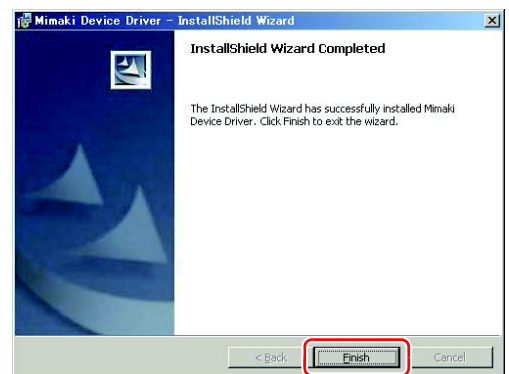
Mimaki Device Driver - InstallShield Wizard

InstallShield Wizard Completed

The InstallShield Wizard has successfully installed Mimaki Device Driver. Click Finish to exit the wizard.

< Back

Finish

Cancel